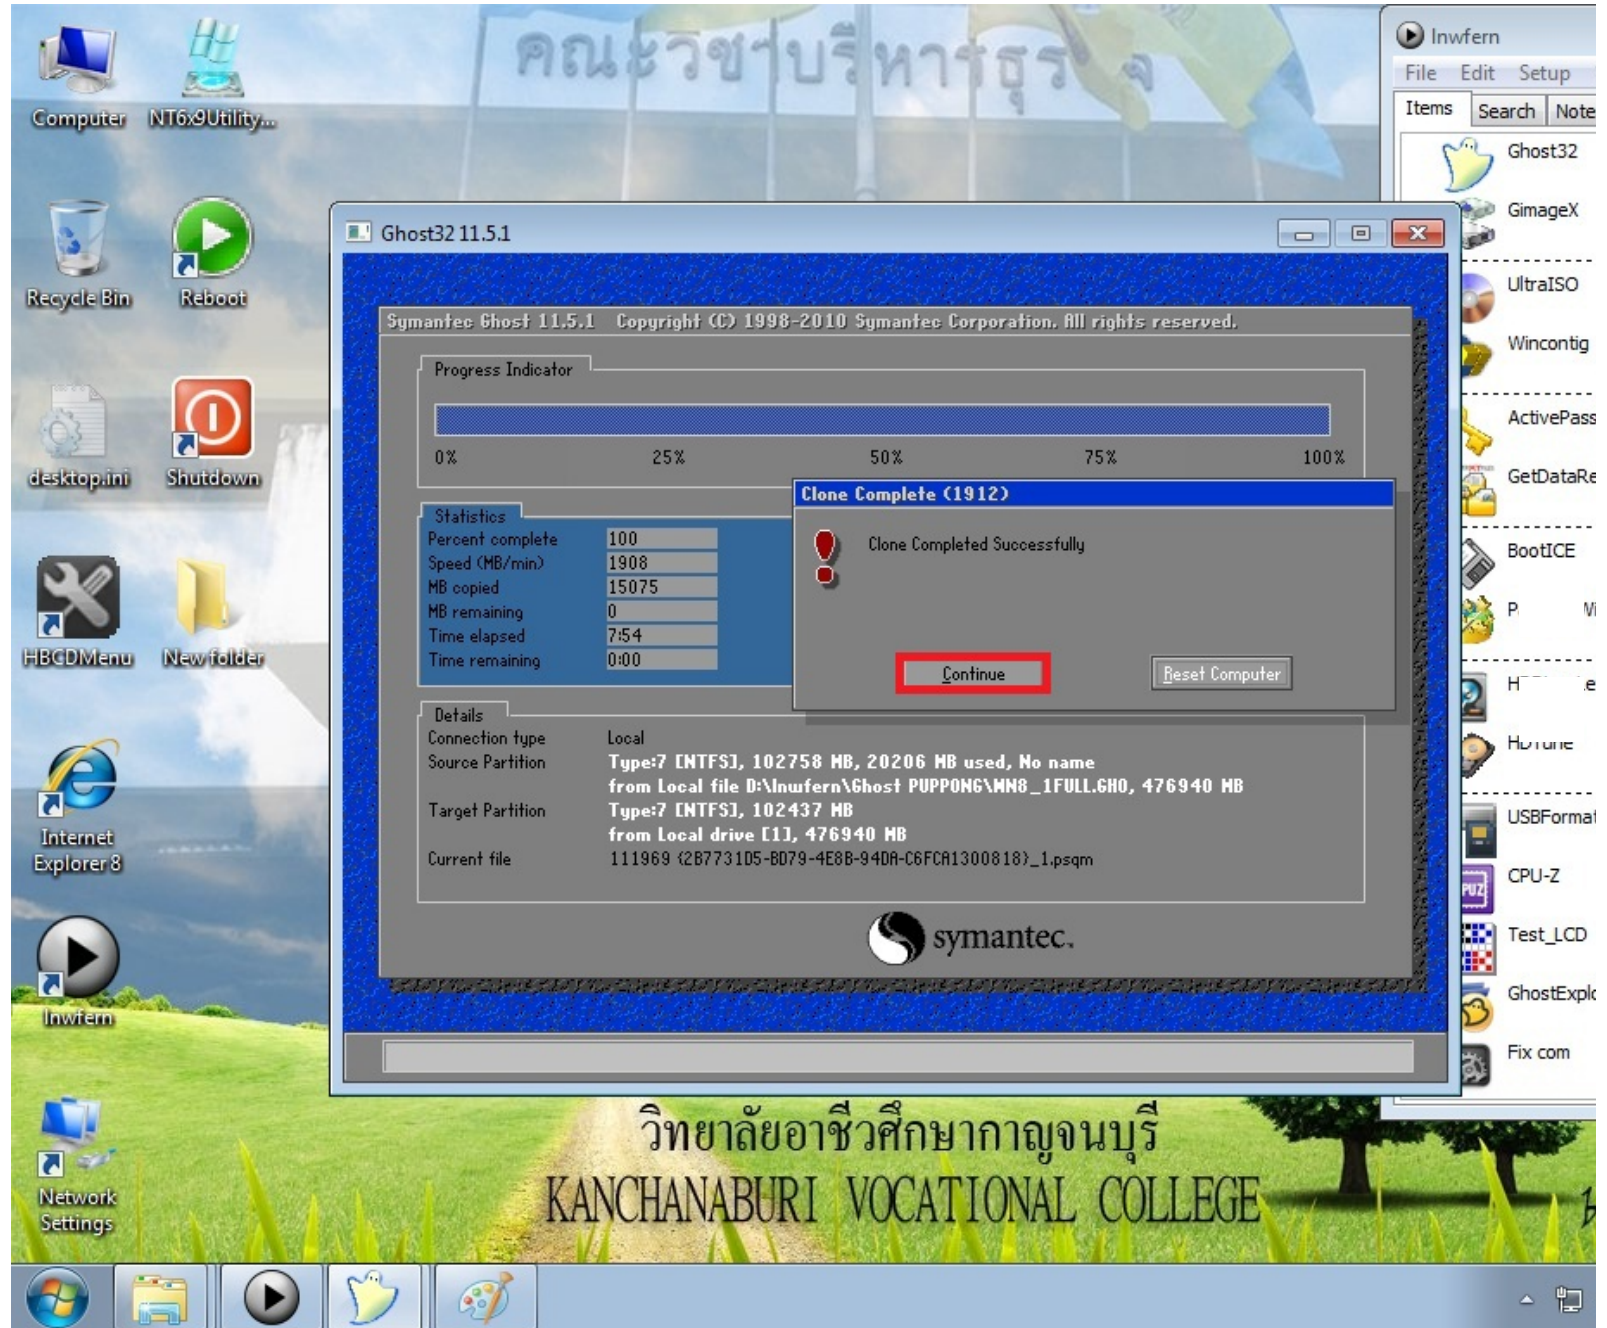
Computer
NT6x9Utility...
Recycle Bin
Reboot
desktop.ini
Shutdown
HBCDMenu
New folder
Internet Explorer 8
Inwfern
Network Settings

คณะวิชาบริหารธุรกิจ

Inwfern
File Edit Setup
Items Search Note
Ghost32
GimageX
UltraISO
Wincontig
ActivePass
GetDataRe
BootICE
P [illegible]
H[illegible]
HDTune
USBFormat
CPU-Z
Test_LCD
GhostExpl
Fix com

Ghost32 11.5.1

Symantec Ghost 11.5.1 Copyright (C) 1998-2010 Symantec Corporation. All rights reserved.

Progress Indicator

0% 25% 50% 75% 100%

Statistics

| | |
|---|---|
| Percent complete | 100 |
| Speed (MB/min) | 1908 |
| MB copied | 15075 |
| MB remaining | 0 |
| Time elapsed | 7:54 |
| Time remaining | 0:00 |

Clone Complete (1912)

Clone Completed Successfully

Continue
Reset Computer

Details

Connection type Local
Source Partition Type:7 [NTFS], 102758 MB, 20206 MB used, No name
from Local file D:\Inwfern\Ghost PUPPONG\WN8_1FULL.GHO, 476940 MB
Target Partition Type:7 [NTFS], 102437 MB
from Local drive [1], 476940 MB
Current file 111969 {2B7731D5-BD79-4E8B-94DA-C6FCA1300818}_1.psqm

symantec.

วิทยาลัยอาชีวศึกษากาญจนบุรี
KANCHANABURI VOCATIONAL COLLEGE